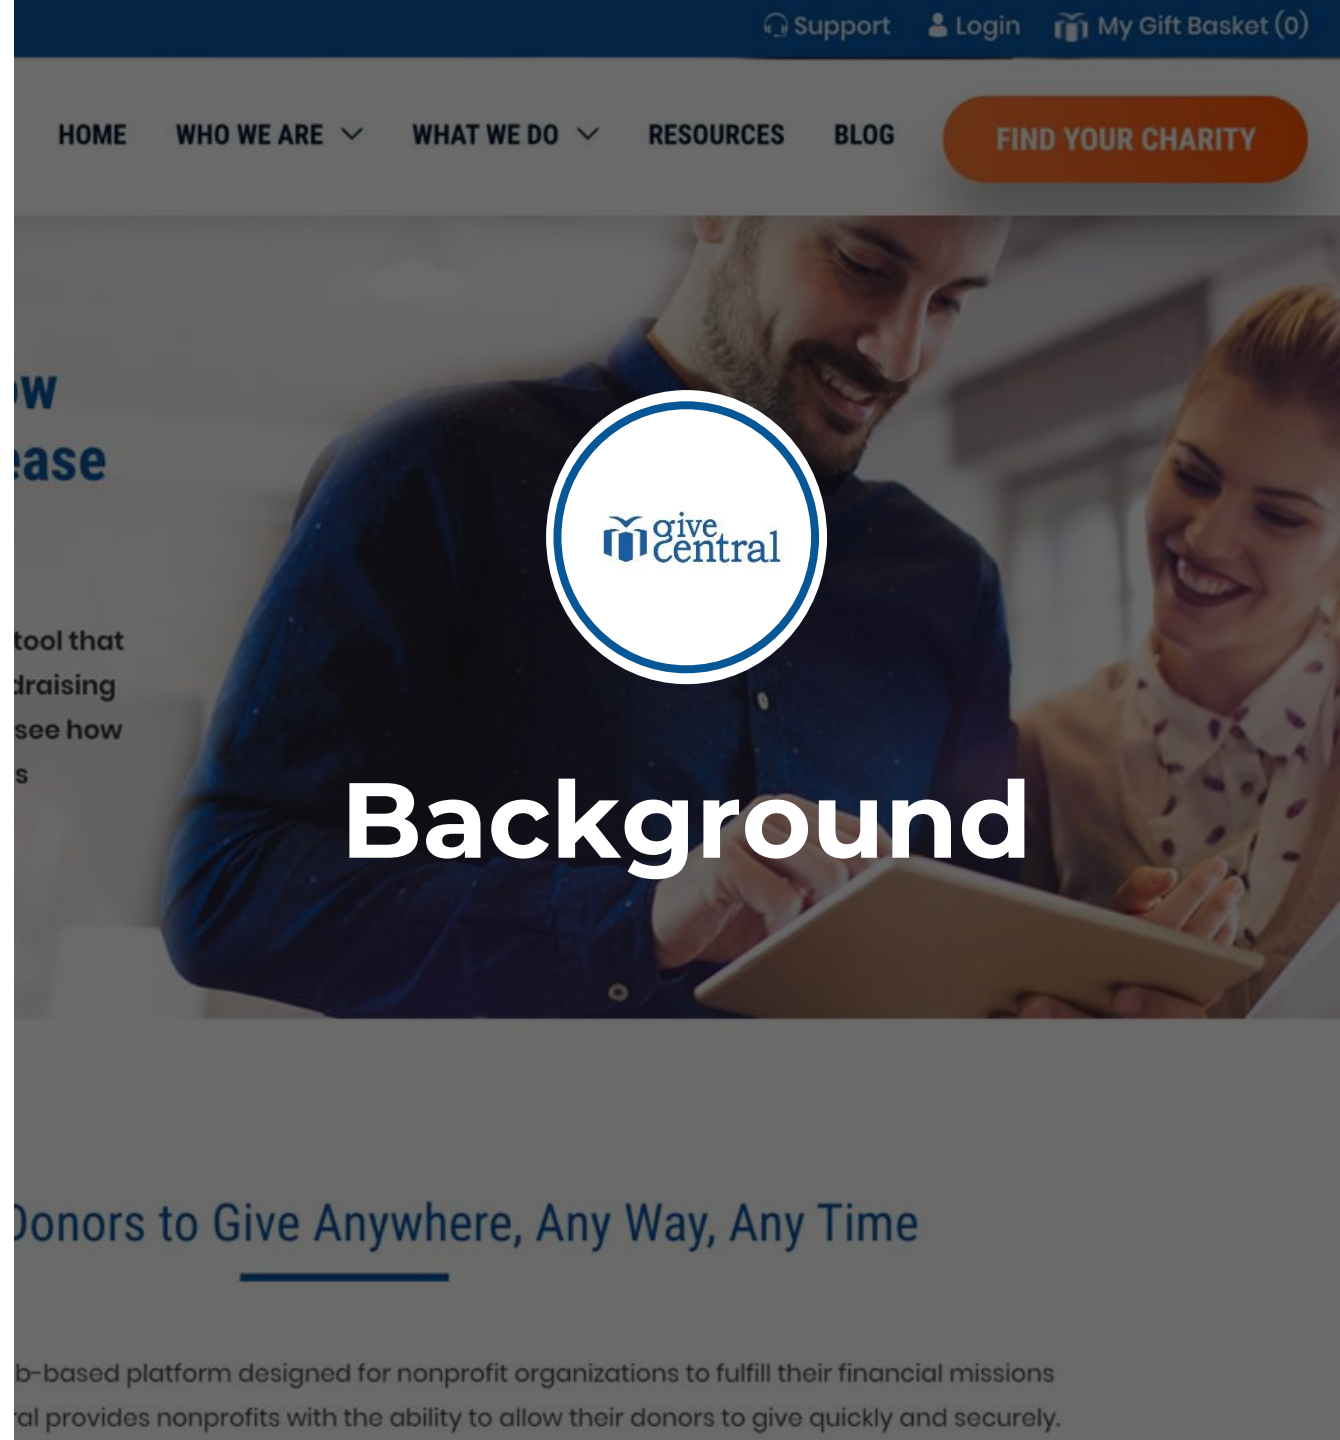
Support Login My Gift Basket (0)

HOME WHO WE ARE WHAT WE DO RESOURCES BLOG FIND YOUR CHARITY

w
ase

tool that
draising
see how
s

give central

Background

Donors to Give Anywhere, Any Way, Any Time

b-based platform designed for nonprofit organizations to fulfill their financial missions
al provides nonprofits with the ability to allow their donors to give quickly and securely.